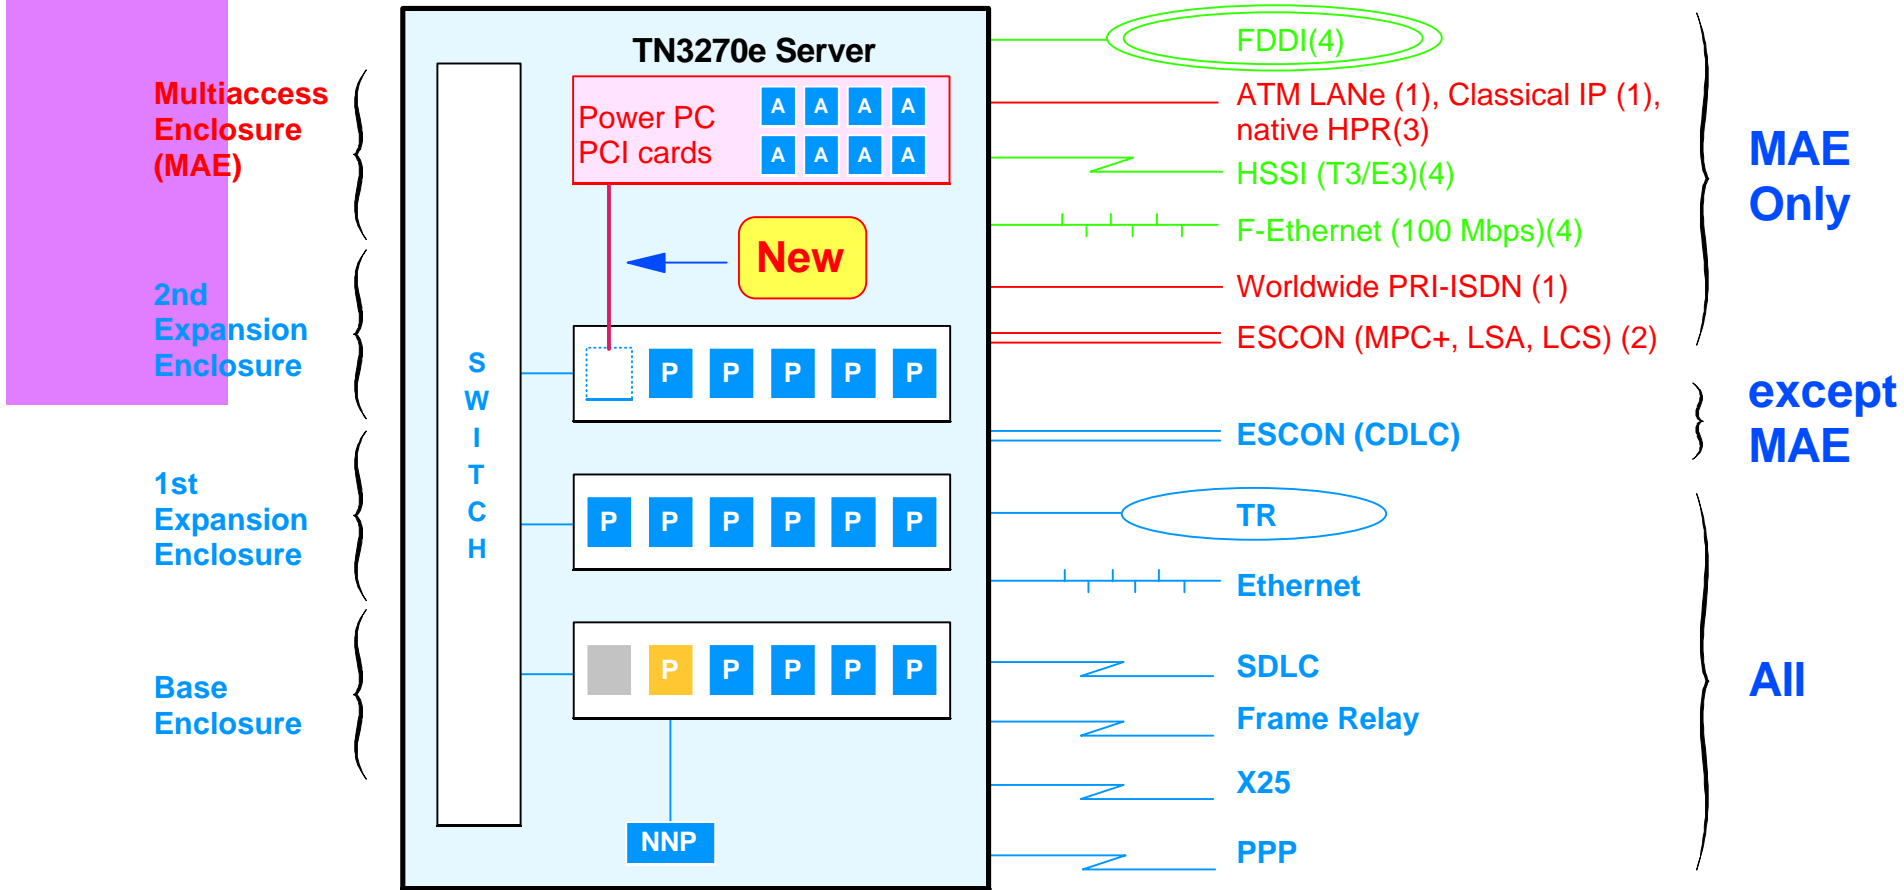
Multiaccess Enclosure (MAE)

2nd Expansion Enclosure

1st Expansion Enclosure

Base Enclosure

TN3270e Server

Power PC PCI cards

A A A A
A A A A

New

S W I T C H

P P P P P

P P P P P P

P P P P P

NNP

FDDI(4)

ATM LANe (1), Classical IP (1), native HPR(3)

HSSI (T3/E3)(4)

F-Ethernet (100 Mbps)(4)

Worldwide PRI-ISDN (1)

ESCON (MPC+, LSA, LCS) (2)

ESCON (CDLC)

TR

Ethernet

SDLC

Frame Relay

X25

PPP

MAE Only

except MAE

All